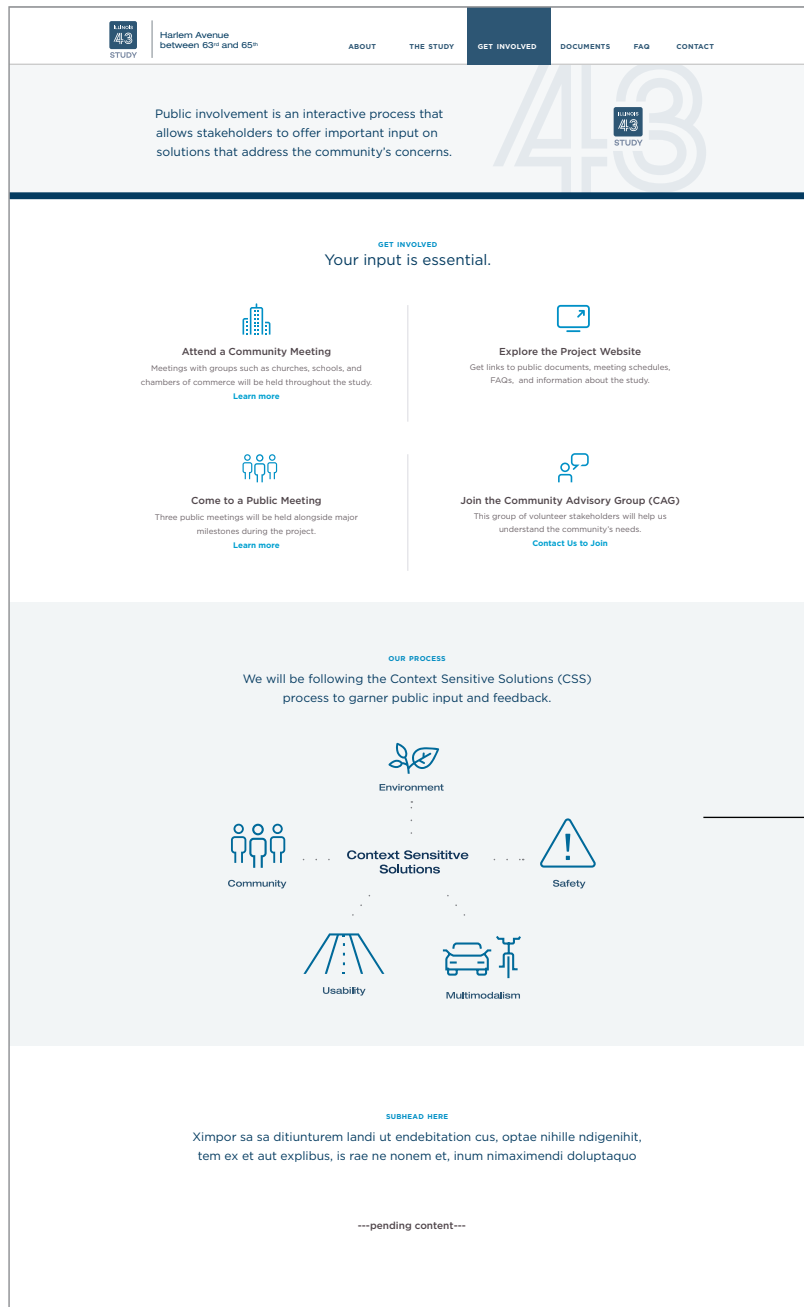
ILLINOIS
43
STUDY

Harlem Avenue
between 63rd and 65th

ABOUT THE STUDY GET INVOLVED DOCUMENTS FAQ CONTACT

Public involvement is an interactive process that allows stakeholders to offer important input on solutions that address the community's concerns.

ILLINOIS
43
STUDY

GET INVOLVED
Your input is essential.

Attend a Community Meeting
Meetings with groups such as churches, schools, and chambers of commerce will be held throughout the study.
Learn more

Explore the Project Website
Get links to public documents, meeting schedules, FAQs, and information about the study.

Come to a Public Meeting
Three public meetings will be held alongside major milestones during the project.
Learn more

Join the Community Advisory Group (CAG)
This group of volunteer stakeholders will help us understand the community's needs.
Contact Us to Join

OUR PROCESS
We will be following the Context Sensitive Solutions (CSS) process to garner public input and feedback.

Environment

Community

Context Sensititve Solutions

Safety

Usability

Multimodalism

SUBHEAD HERE
Ximpor sa sa ditiunturem landi ut endebitation cus, optae nihille ndigenihit, tem ex et aut explibus, is rae ne nonem et, inum nimaximendi doluptaquo

---pending content---